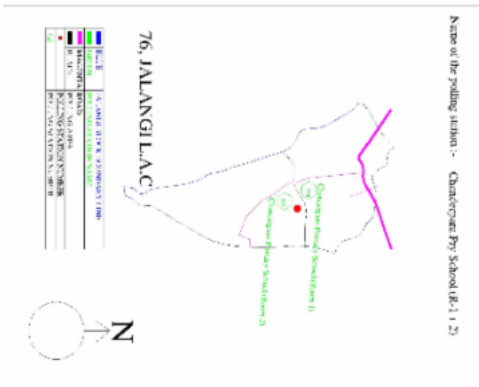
Name of the polling station :- Chandergunj Pry School (R-1 & 2)

76, JALANGI A.C

| | |
|---|---|
| BLUE | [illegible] |
| GREEN | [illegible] |
| MAGENTA | ROAD |
| BLACK | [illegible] |
| ● | POLLING STATION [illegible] |
| | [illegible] |

Chandergunj Primary School (Room 1)
Chandergunj Primary School (Room 2)

N